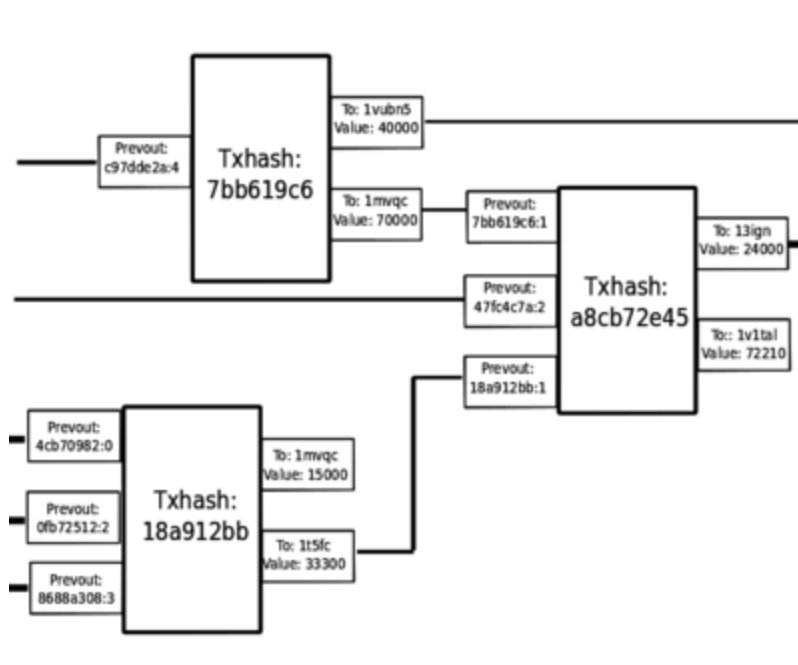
Prevout:
c97dde2a:4

Txhash:
7bb619c6

To: 1vubn5
Value: 40000

To: 1mvqc
Value: 70000

Prevout:
7bb619c6:1

Prevout:
47fc4c7a:2

Prevout:
18a912bb:1

Txhash:
a8cb72e45

To: 13ign
Value: 24000

To: 1v1tal
Value: 72210

Prevout:
4cb70982:0

Prevout:
0fb72512:2

Prevout:
8688a308:3

Txhash:
18a912bb

To: 1mvqc
Value: 15000

To: 1t5fc
Value: 33300